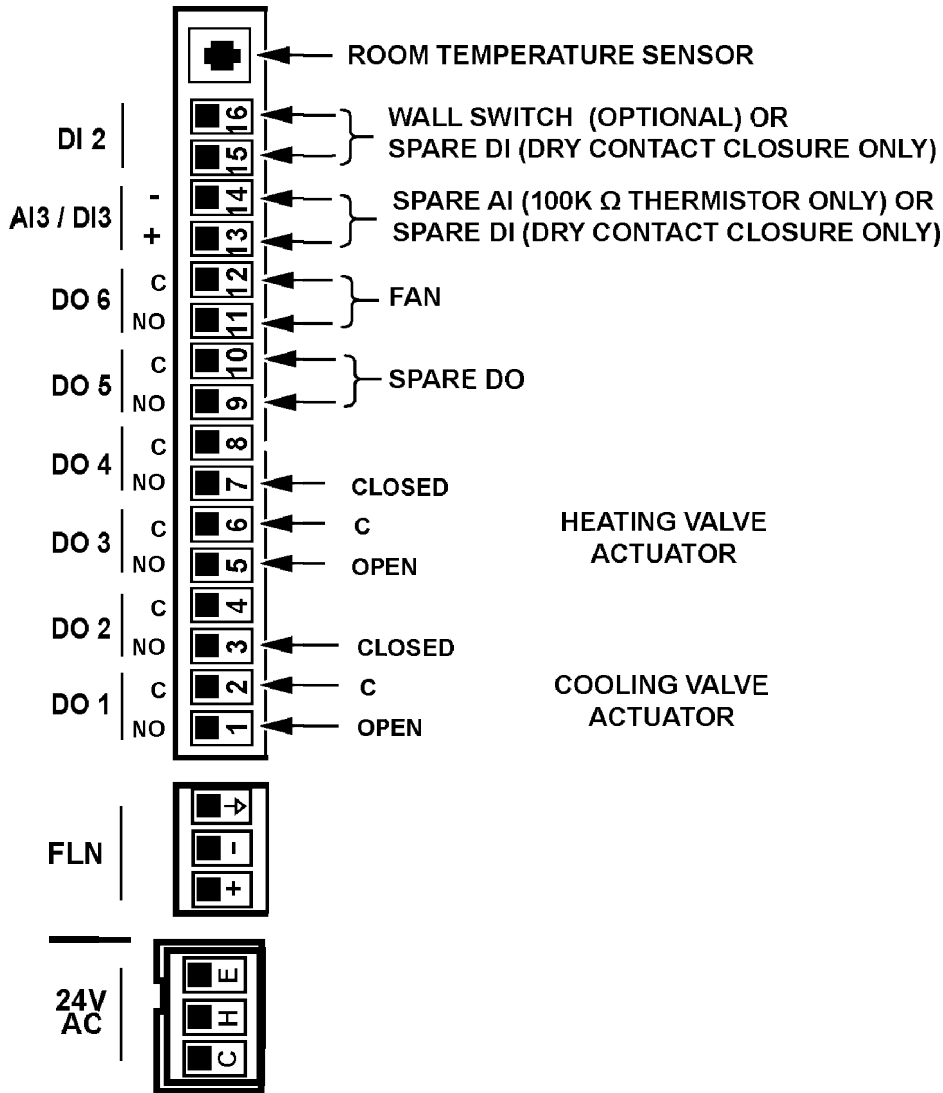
ROOM TEMPERATURE SENSOR

DI 2
16
15
WALL SWITCH (OPTIONAL) OR
SPARE DI (DRY CONTACT CLOSURE ONLY)

AI3 / DI3
-
+
14
13
SPARE AI (100K Ω THERMISTOR ONLY) OR
SPARE DI (DRY CONTACT CLOSURE ONLY)

DO 6
C
NO
12
11
FAN

DO 5
C
NO
10
9
SPARE DO

DO 4
C
NO
8
7
CLOSED

DO 3
C
NO
6
5
C
OPEN
HEATING VALVE
ACTUATOR

DO 2
C
NO
4
3
CLOSED

DO 1
C
NO
2
1
C
OPEN
COOLING VALVE
ACTUATOR

FLN
-
+

24V
AC
E
H
C